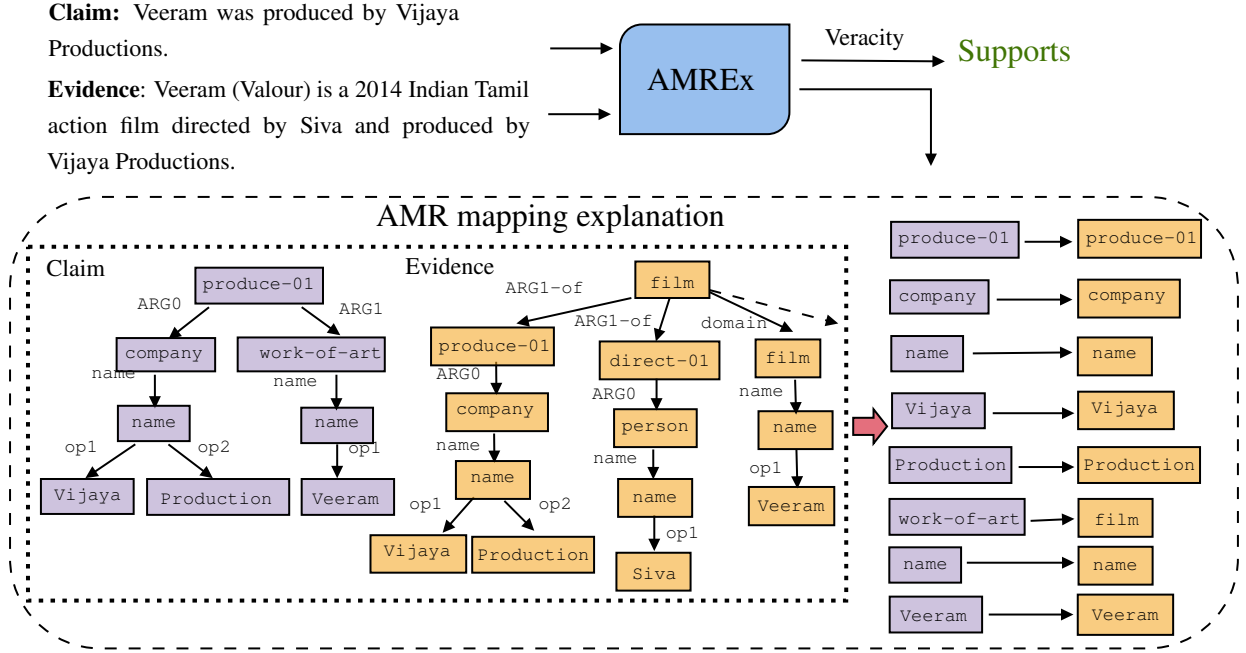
**Claim:** Veeram was produced by Vijaya Productions.

**Evidence**: Veeram (Valour) is a 2014 Indian Tamil action film directed by Siva and produced by Vijaya Productions.

AMREx

Veracity

Supports

AMR mapping explanation

Claim

produce-01
ARG0
ARG1
company
work-of-art
name
name
name
name
op1
op2
op1
Vijaya
Production
Veeram

Evidence

film
ARG1-of
ARG1-of
domain
produce-01
direct-01
film
ARG0
ARG0
name
company
person
name
name
name
name
name
op1
op1
op2
op1
Vijaya
Production
Siva
Veeram

produce-01 → produce-01
company → company
name → name
Vijaya → Vijaya
Production → Production
work-of-art → film
name → name
Veeram → Veeram